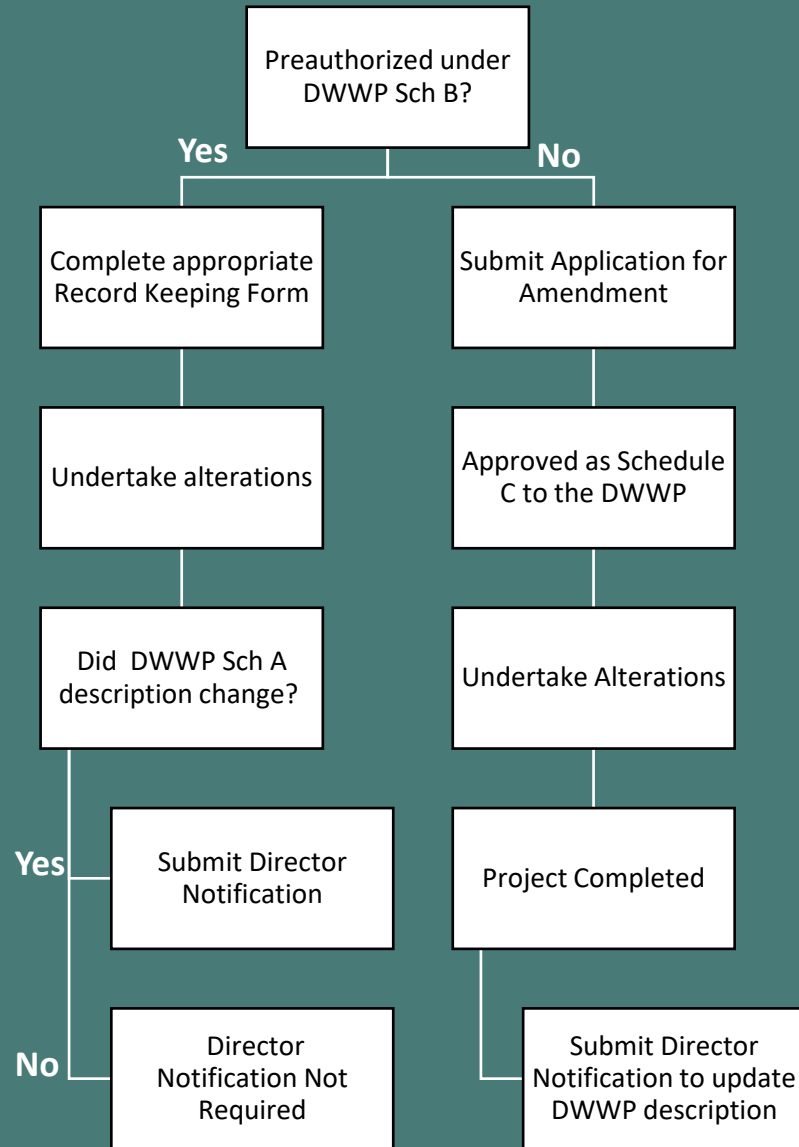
Preauthorized under DWWP Sch B?

Yes

No

Complete appropriate Record Keeping Form

Submit Application for Amendment

Undertake alterations

Approved as Schedule C to the DWWP

Did DWWP Sch A description change?

Undertake Alterations

Yes

Submit Director Notification

Project Completed

No

Director Notification Not Required

Submit Director Notification to update DWWP description